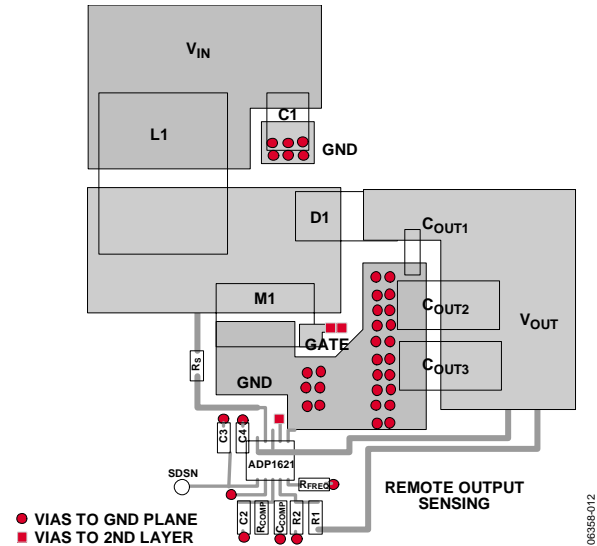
$V_{IN}$

C1

L1

GND

D1

$C_{OUT1}$

M1

$C_{OUT2}$

$V_{OUT}$

GATE

$R_S$

GND

$C_{OUT3}$

C3

C4

SDSN

ADP1621

$R_{FREQ}$

REMOTE OUTPUT SENSING

C2

$R_{COMP}$

$C_{COMP}$

R2

R1

● VIAS TO GND PLANE
■ VIAS TO 2ND LAYER

06358-012